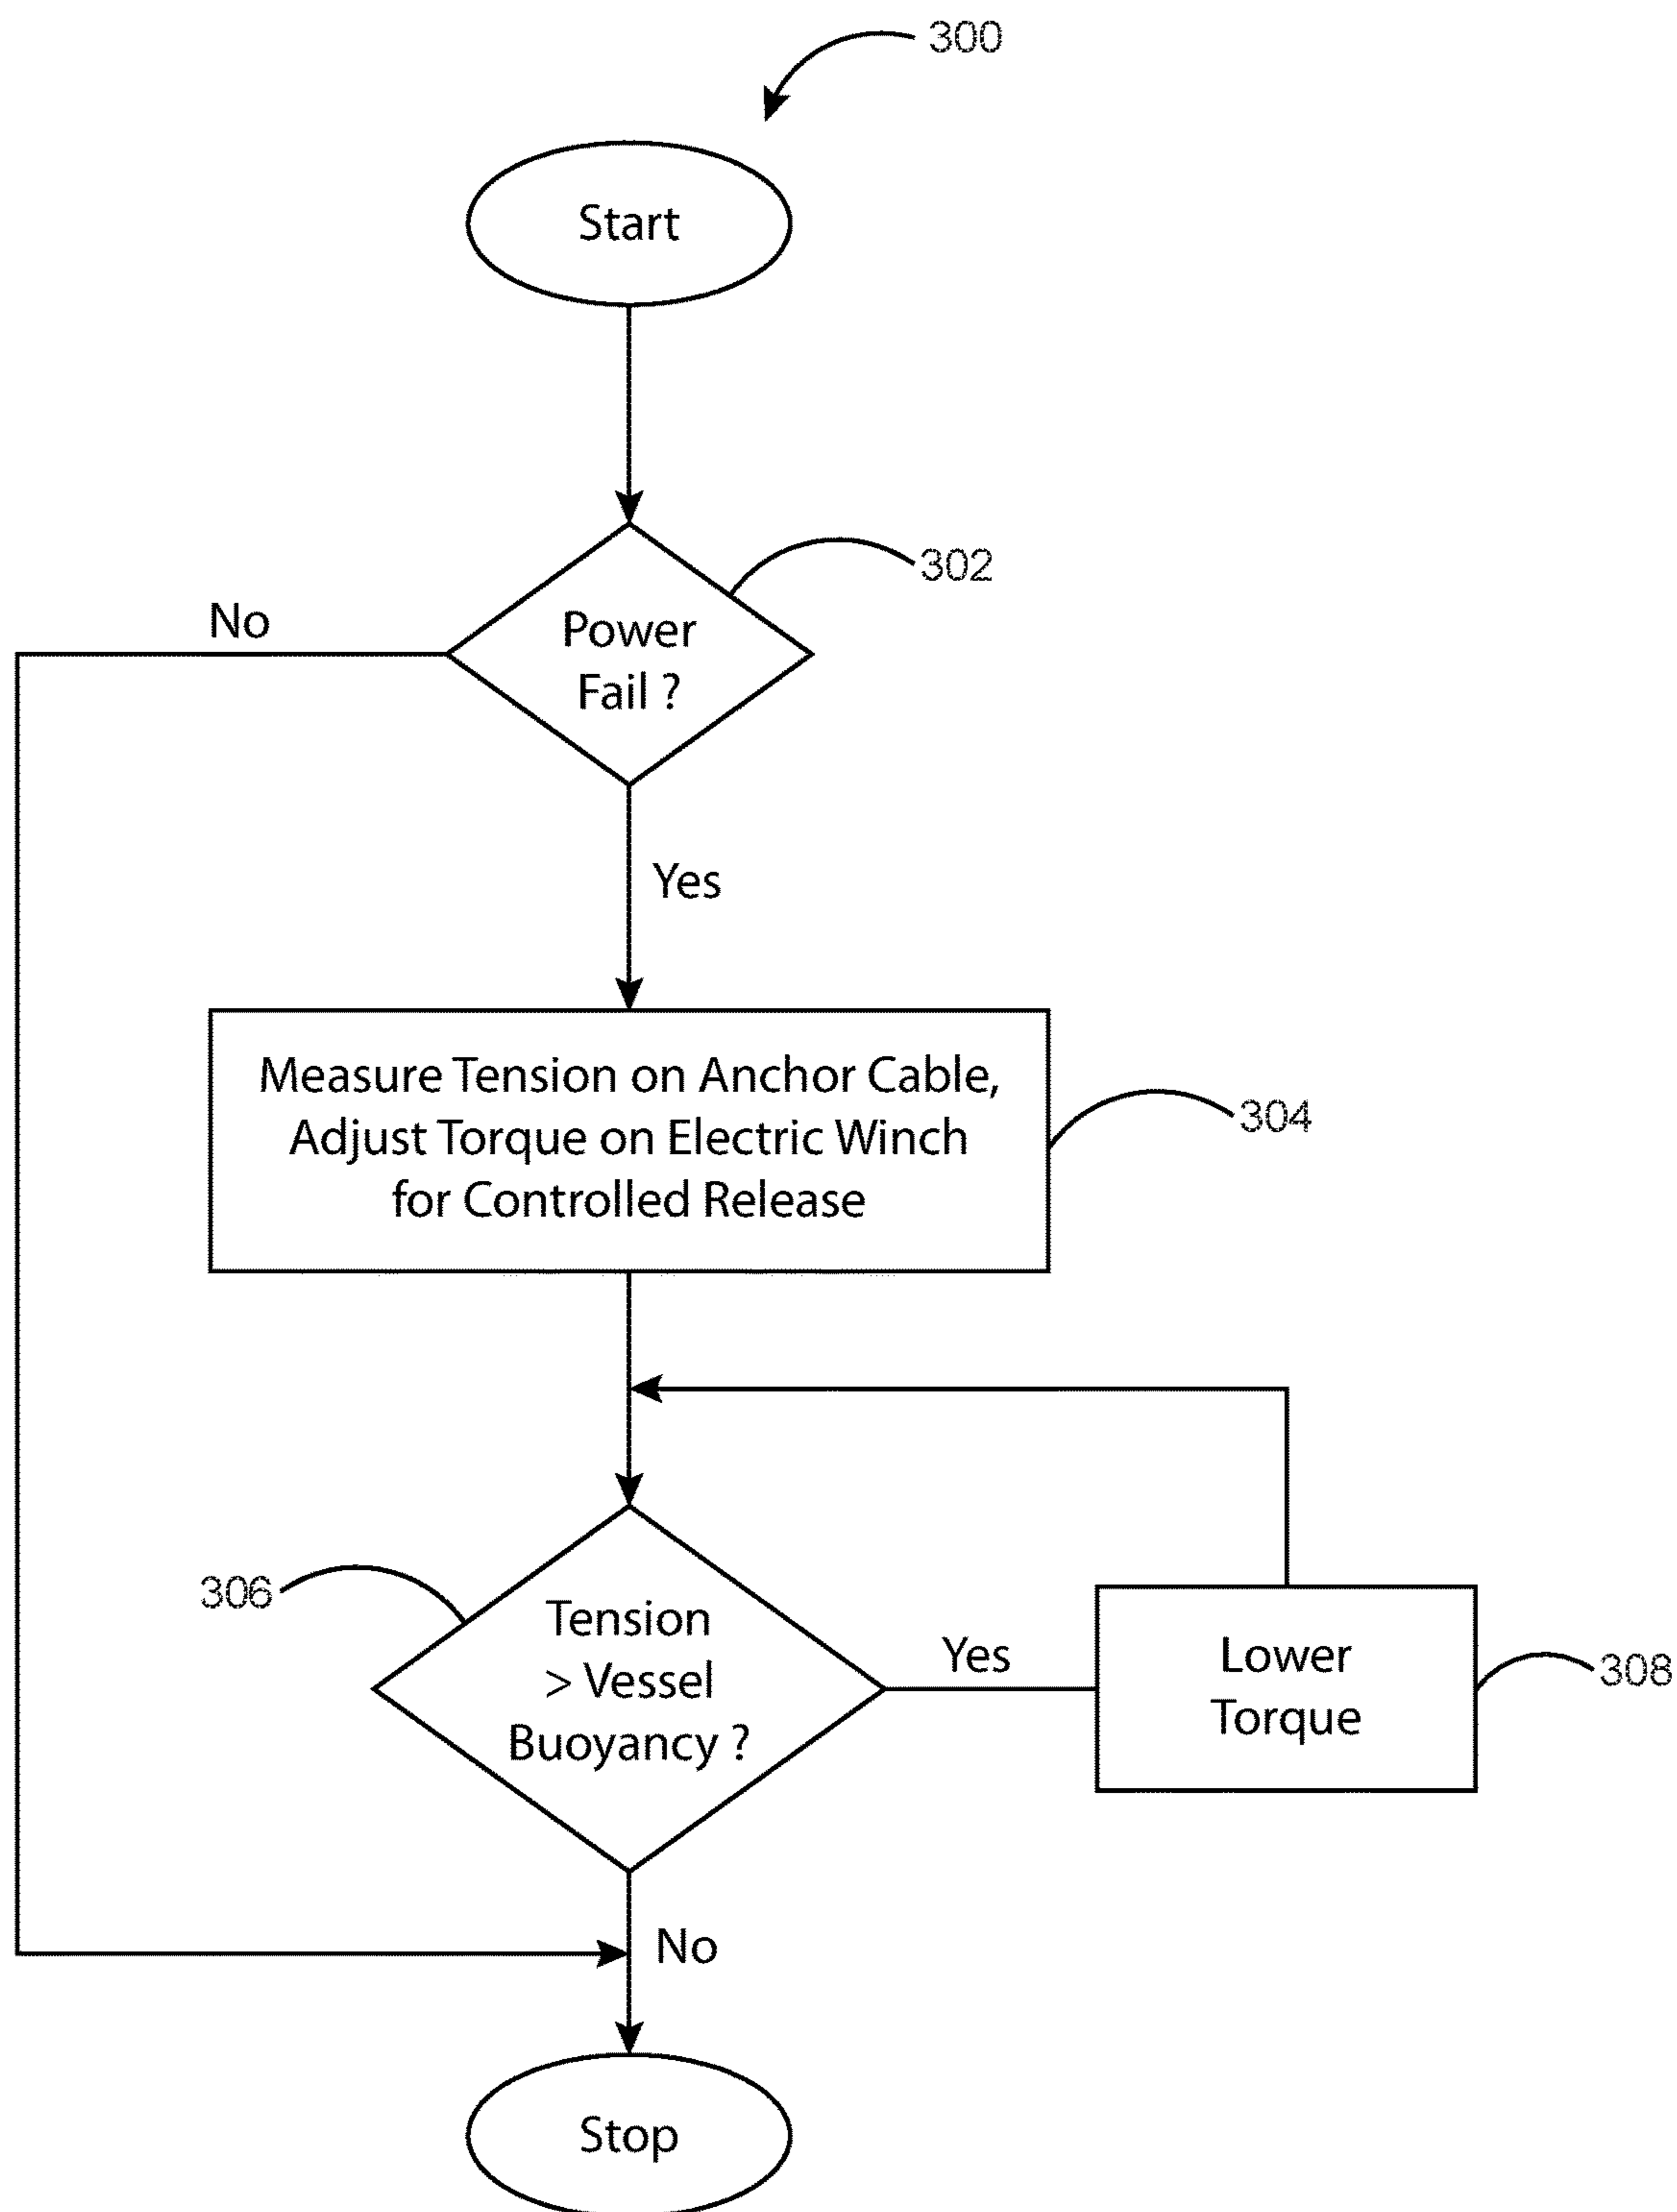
300

Start

302

Power Fail ?

No

Yes

Measure Tension on Anchor Cable, Adjust Torque on Electric Winch for Controlled Release

304

306

Tension > Vessel Buoyancy ?

Yes

Lower Torque

308

No

Stop